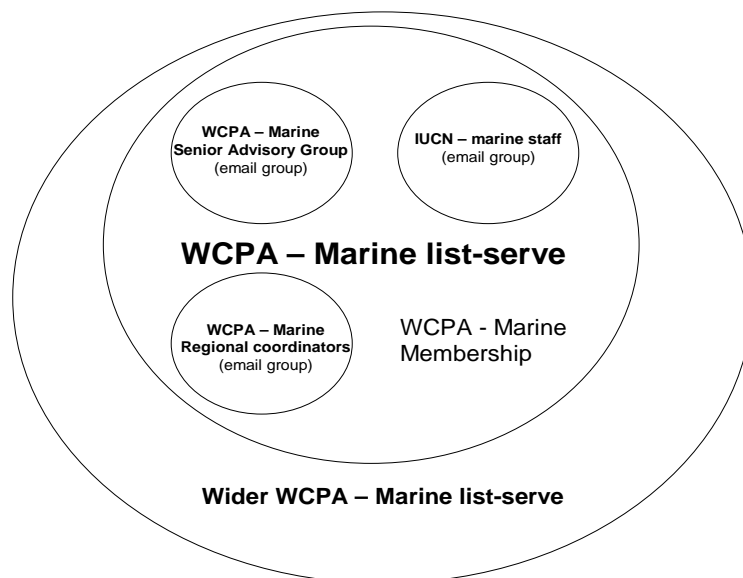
WCPA – Marine Senior Advisory Group (email group)

IUCN – marine staff (email group)

WCPA – Marine list-serve

WCPA – Marine Regional coordinators (email group)

WCPA - Marine Membership

Wider WCPA – Marine list-serve